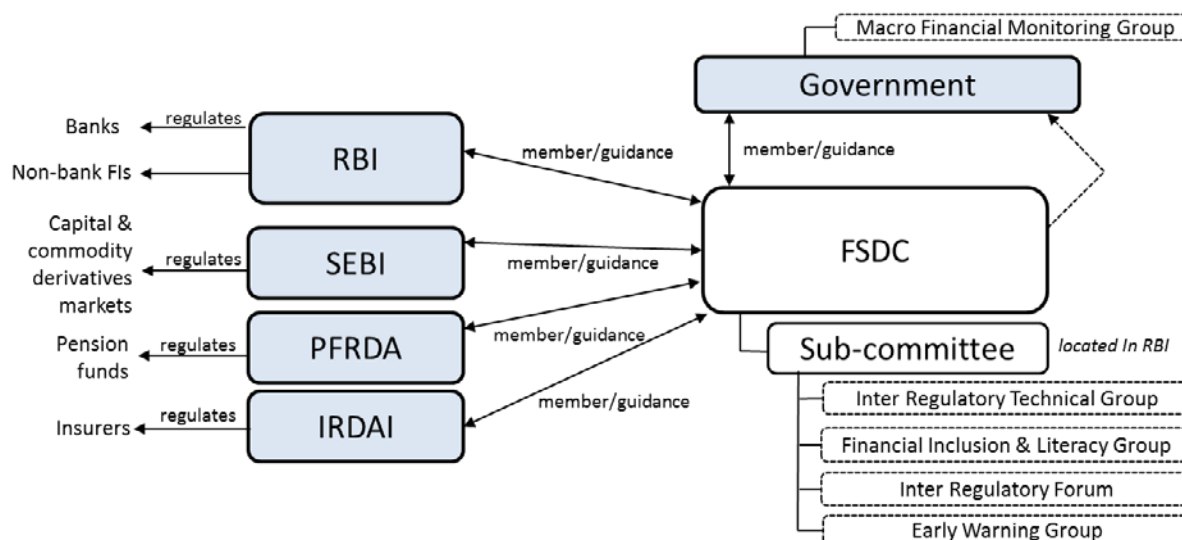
Macro Financial Monitoring Group

Government

Banks
regulates
Non-bank FIs
RBI
member/guidance
member/guidance

Capital & commodity derivatives markets
regulates
SEBI
member/guidance
FSDC

Pension funds
regulates
PFRDA
member/guidance
Sub-committee
located In RBI

Insurers
regulates
IRDAI
member/guidance

Inter Regulatory Technical Group
Financial Inclusion & Literacy Group
Inter Regulatory Forum
Early Warning Group